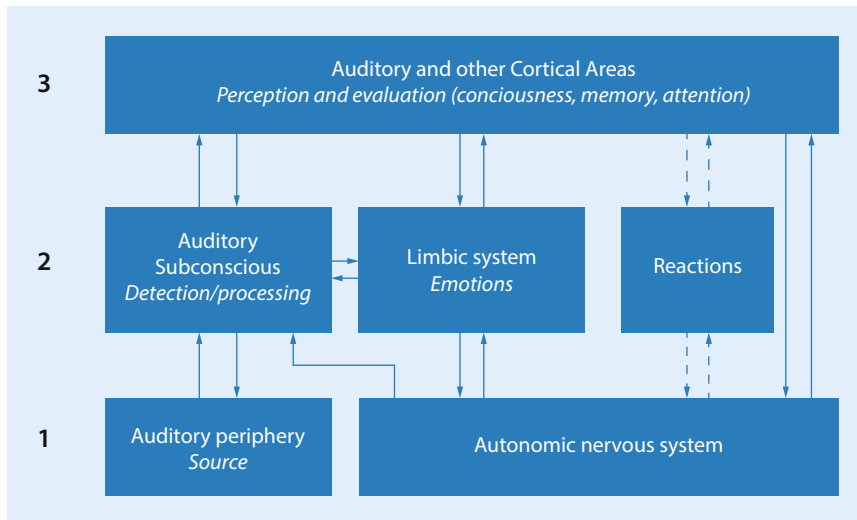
3

Auditory and other Cortical Areas
*Perception and evaluation (conciousness, memory, attention)*

2

Auditory
Subconscious
*Detection/processing*

Limbic system
*Emotions*

Reactions

1

Auditory periphery
*Source*

Autonomic nervous system